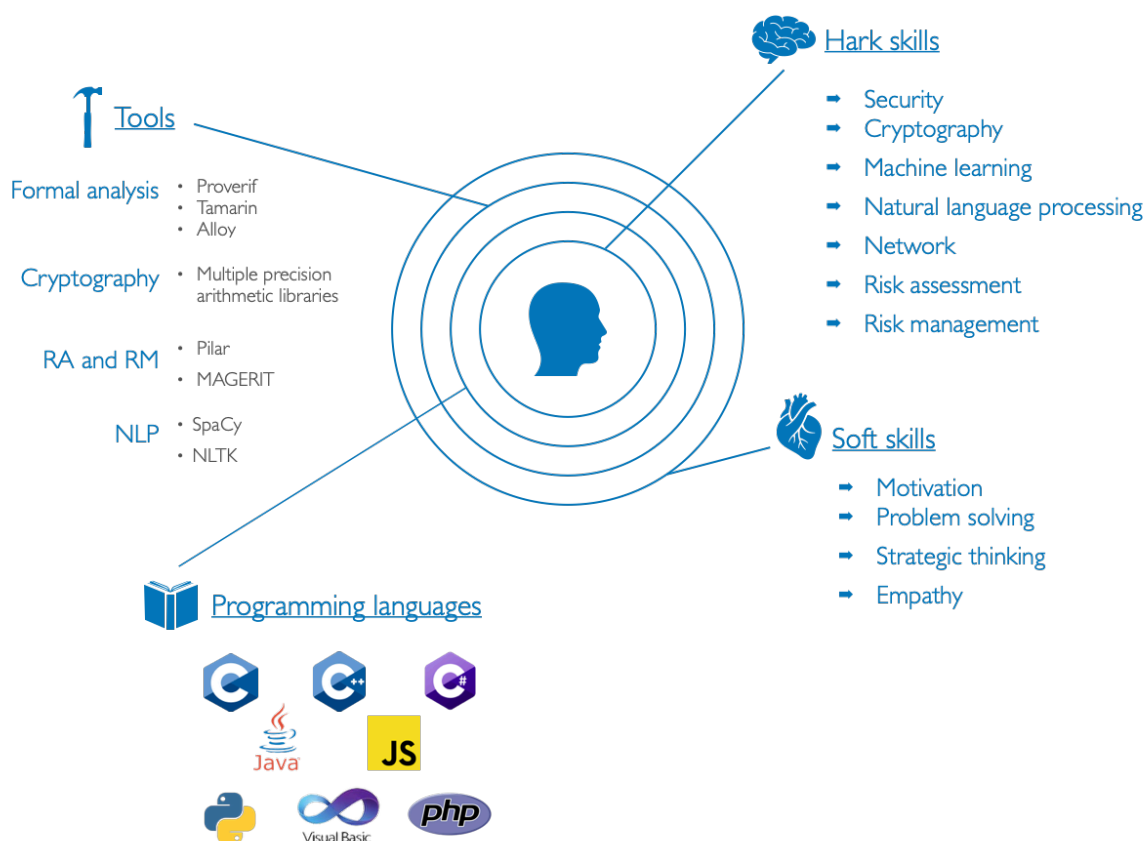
Hark skills

➡ Security
➡ Cryptography
➡ Machine learning
➡ Natural language processing
➡ Network
➡ Risk assessment
➡ Risk management

Tools

Formal analysis
• Proverif
• Tamarin
• Alloy

Cryptography
• Multiple precision arithmetic libraries

RA and RM
• Pilar
• MAGERIT

NLP
• SpaCy
• NLTK

Soft skills

➡ Motivation
➡ Problem solving
➡ Strategic thinking
➡ Empathy

Programming languages

C
C++
C#
Java
JS
Visual Basic
php